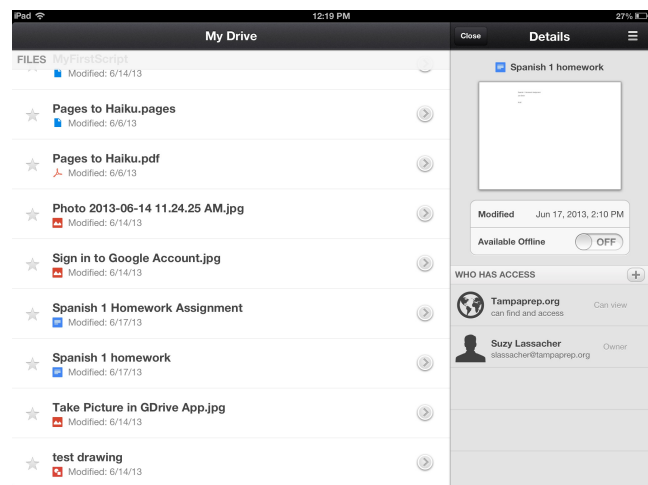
iPad
12:19 PM
27%

My Drive

FILES MyFirstScript
Modified: 6/14/13

Pages to Haiku.pages
Modified: 6/6/13

Pages to Haiku.pdf
Modified: 6/6/13

Photo 2013-06-14 11.24.25 AM.jpg
Modified: 6/14/13

Sign in to Google Account.jpg
Modified: 6/14/13

Spanish 1 Homework Assignment
Modified: 6/17/13

Spanish 1 homework
Modified: 6/17/13

Take Picture in GDrive App.jpg
Modified: 6/14/13

test drawing
Modified: 6/14/13

Close
Details

Spanish 1 homework

| Modified | Jun 17, 2013, 2:10 PM |
|---|---|
| Available Offline | OFF |

WHO HAS ACCESS

Tampaprep.org
can find and access
Can view

Suzy Lassacher
slassacher@tampaprep.org
Owner